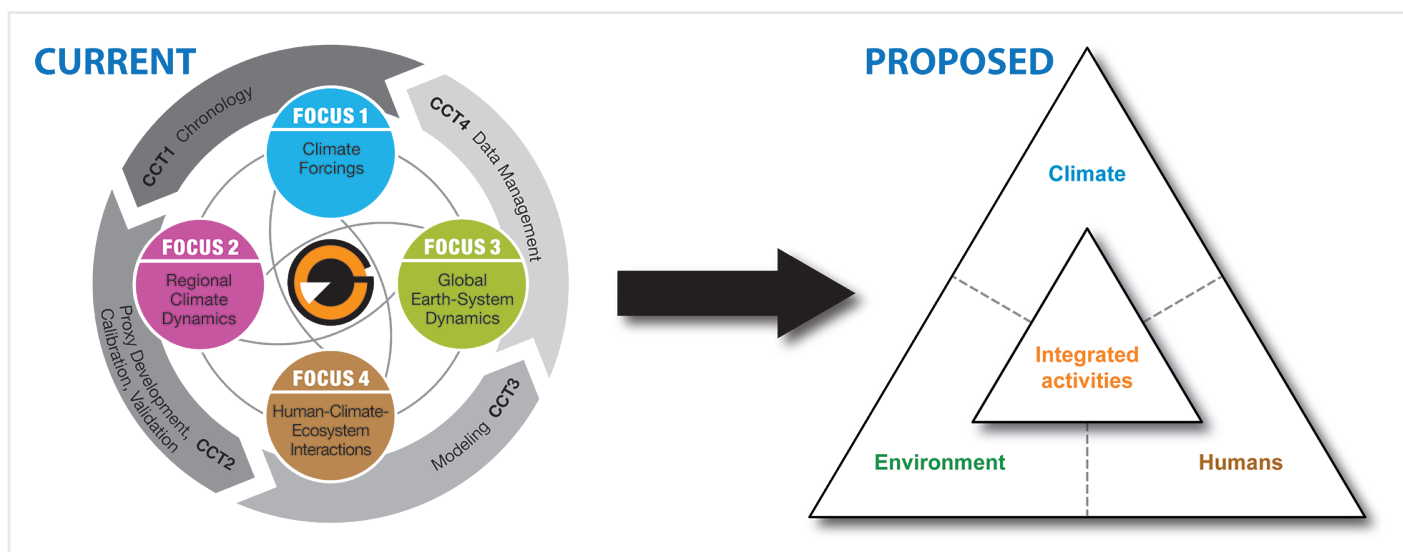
CURRENT

CCT1 Chronology

CCT4 Data Management

FOCUS 1
Climate Forcings

FOCUS 2
Regional Climate Dynamics

FOCUS 3
Global Earth-System Dynamics

FOCUS 4
Human-Climate-Ecosystem Interactions

Proxy Development, Calibration, Validation CCT2

Modeling CCT3

PROPOSED

Climate

Integrated activities

Environment

Humans